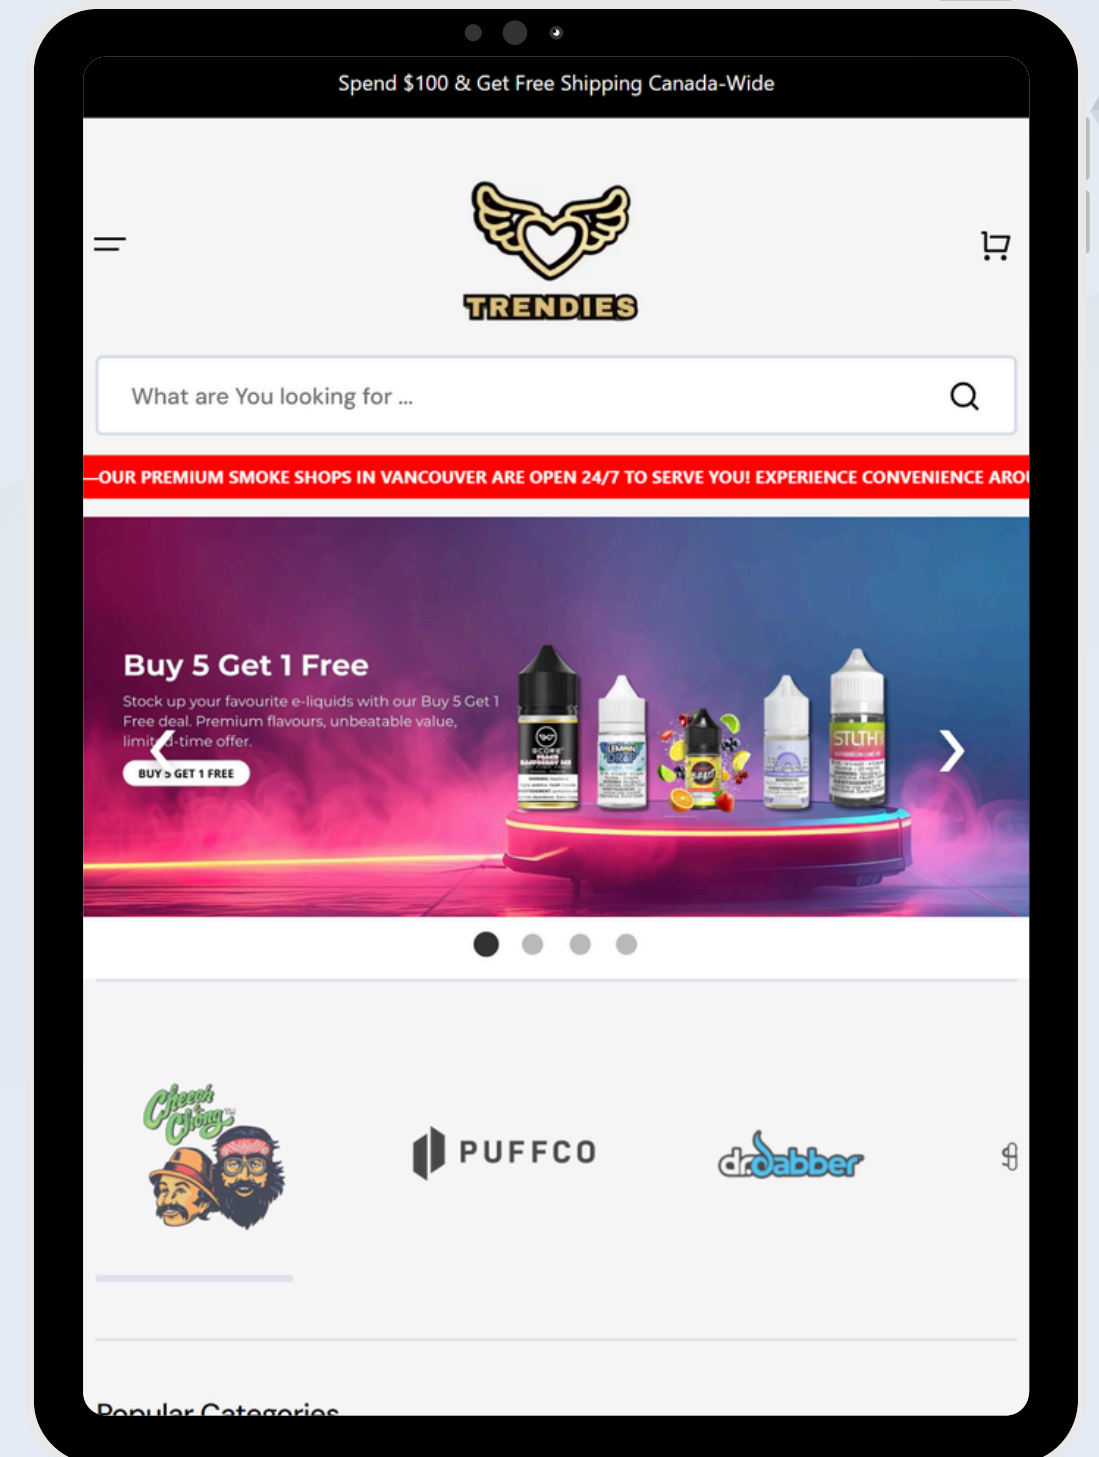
Spend $100 & Get Free Shipping Canada-Wide

TRENDIES

What are You looking for ...

—OUR PREMIUM SMOKE SHOPS IN VANCOUVER ARE OPEN 24/7 TO SERVE YOU! EXPERIENCE CONVENIENCE ARO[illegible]

Buy 5 Get 1 Free

Stock up your favourite e-liquids with our Buy 5 Get 1 Free deal. Premium flavours, unbeatable value, limited-time offer.

BUY 5 GET 1 FREE

STLTH

Cheech Chong

PUFFCO

dr.dabber

Popular Categories